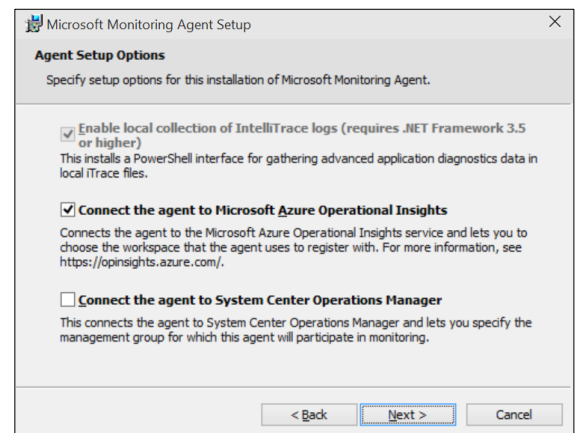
Microsoft Monitoring Agent Setup

Agent Setup Options

Specify setup options for this installation of Microsoft Monitoring Agent.

Enable local collection of IntelliTrace logs (requires .NET Framework 3.5 or higher)

This installs a PowerShell interface for gathering advanced application diagnostics data in local iTrace files.

Connect the agent to Microsoft Azure Operational Insights

Connects the agent to the Microsoft Azure Operational Insights service and lets you to choose the workspace that the agent uses to register with. For more information, see https://opinsights.azure.com/.

Connect the agent to System Center Operations Manager

This connects the agent to System Center Operations Manager and lets you specify the management group for which this agent will participate in monitoring.

< Back Next > Cancel